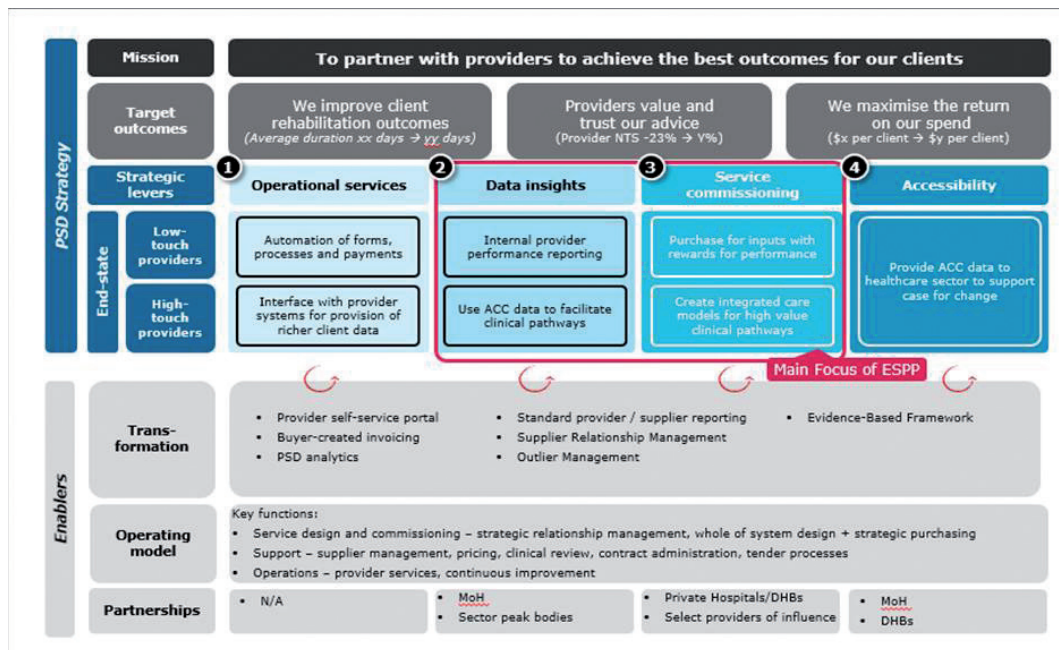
PSD Strategy

Mission

To partner with providers to achieve the best outcomes for our clients

Target outcomes

We improve client rehabilitation outcomes (Average duration xx days → yy days)

Providers value and trust our advice (Provider NTS -23% → Y%)

We maximise the return on our spend ($x per client → $y per client)

Strategic levers

1 Operational services

2 Data insights

3 Service commissioning

4 Accessibility

End-state

Low-touch providers

High-touch providers

Automation of forms, processes and payments

Interface with provider systems for provision of richer client data

Internal provider performance reporting

Use ACC data to facilitate clinical pathways

Purchase for inputs with rewards for performance

Create integrated care models for high value clinical pathways

Provide ACC data to healthcare sector to support case for change

Main Focus of ESPP

Enablers

Trans-formation

- Provider self-service portal
- Buyer-created invoicing
- PSD analytics

- Standard provider / supplier reporting
- Supplier Relationship Management
- Outlier Management

- Evidence-Based Framework

Operating model

Key functions:
- Service design and commissioning – strategic relationship management, whole of system design + strategic purchasing
- Support – supplier management, pricing, clinical review, contract administration, tender processes
- Operations – provider services, continuous improvement

Partnerships

- N/A

- MoH
- Sector peak bodies

- Private Hospitals/DHBs
- Select providers of influence

- MoH
- DHBs